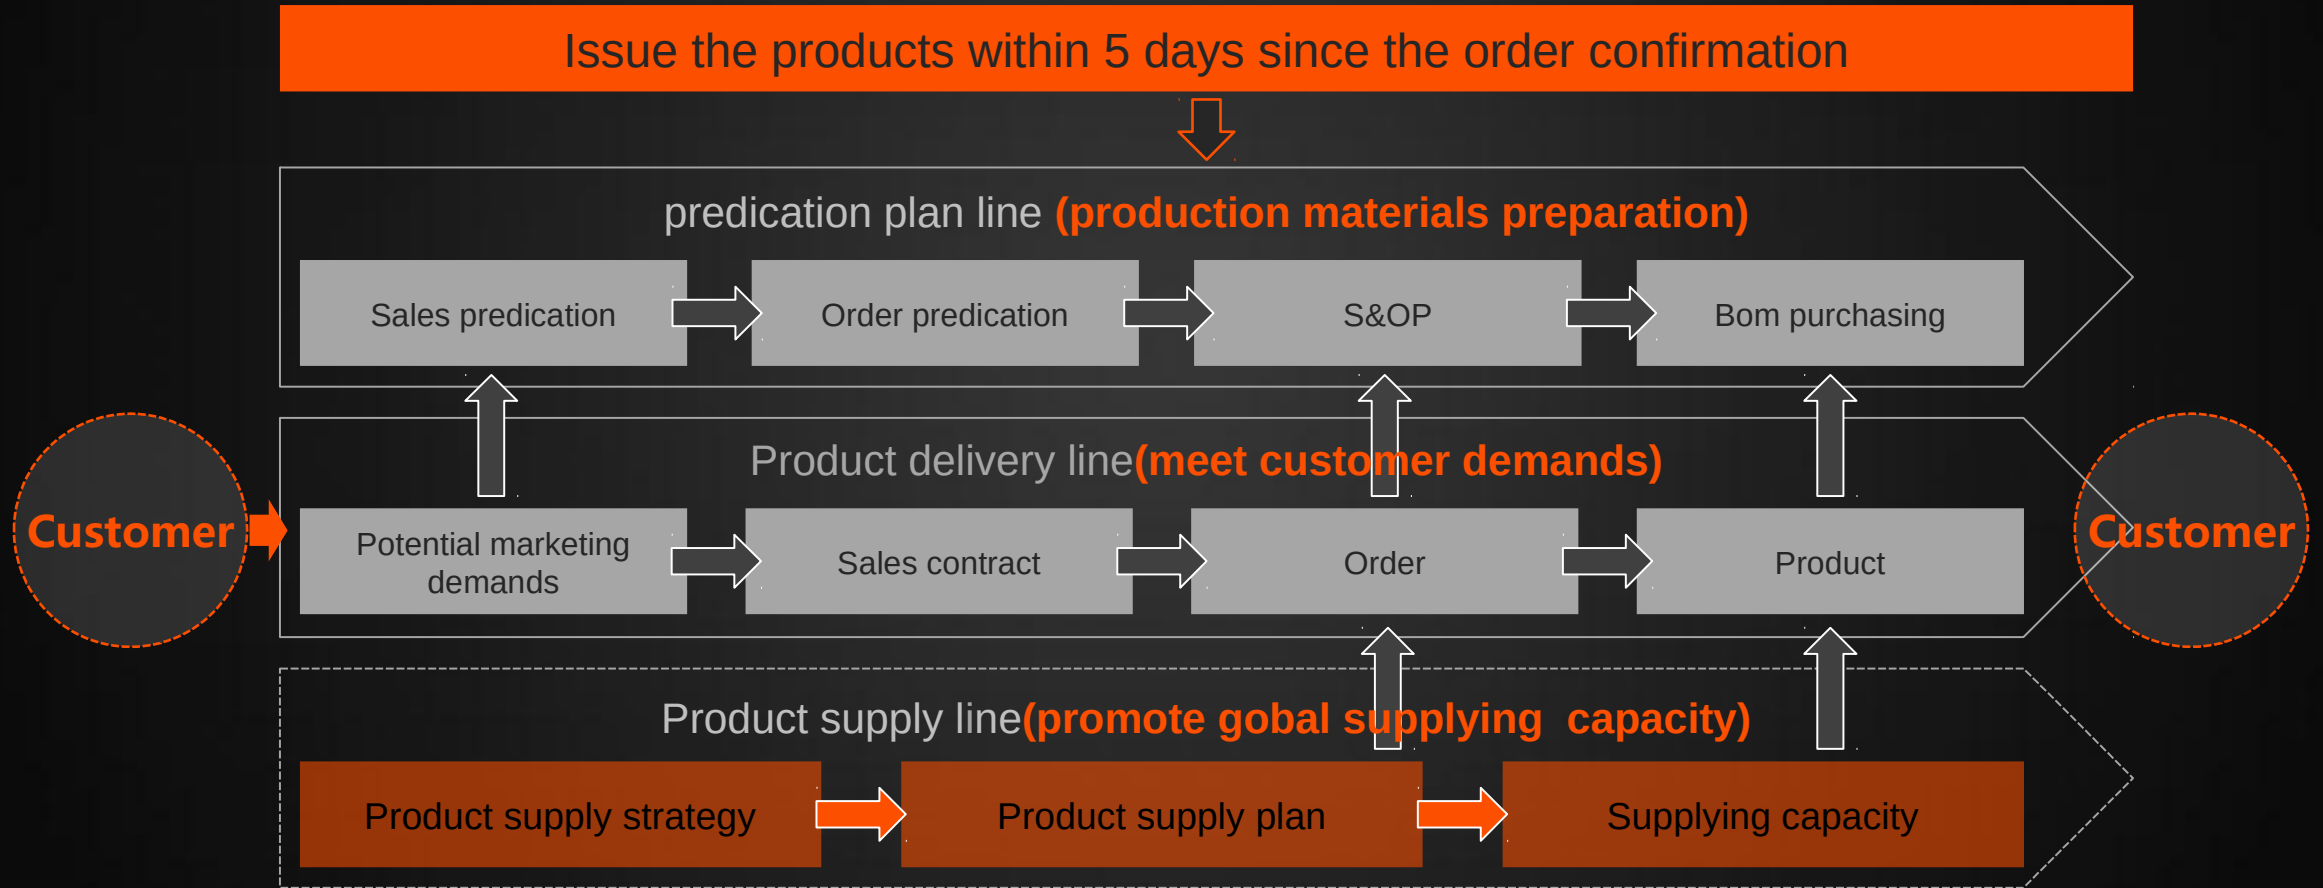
Issue the products within 5 days since the order confirmation

predication plan line (production materials preparation)

Sales predication

Order predication

S&OP

Bom purchasing

Customer

Product delivery line(meet customer demands)

Customer

Potential marketing demands

Sales contract

Order

Product

Product supply line(promote gobal supplying capacity)

Product supply strategy

Product supply plan

Supplying capacity